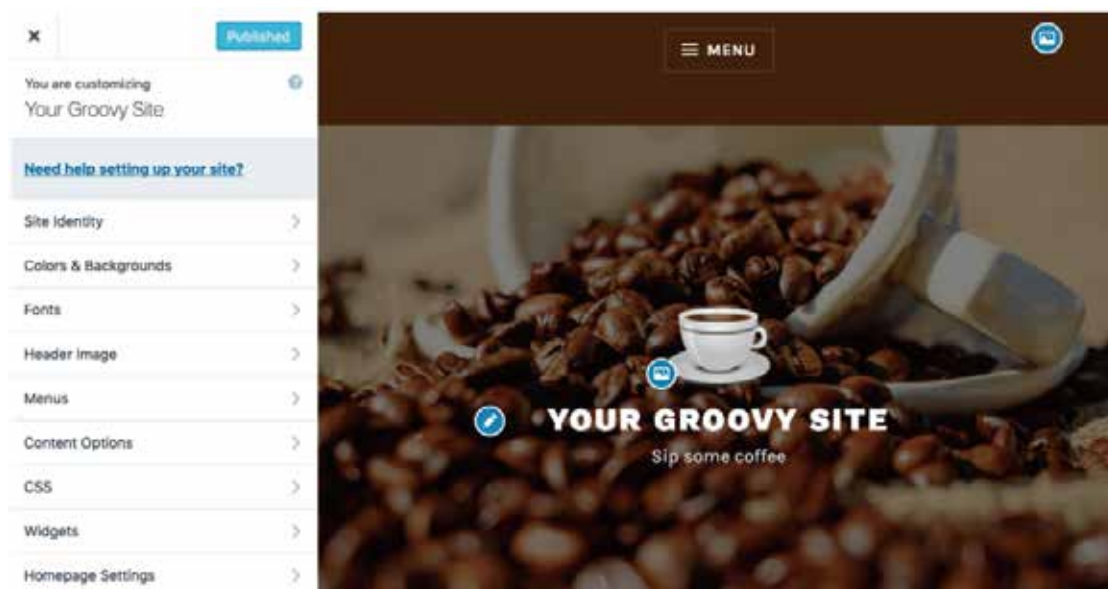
×

Published

You are customizing
Your Groovy Site

Need help setting up your site?

Site Identity

Colors & Backgrounds

Fonts

Header Image

Menus

Content Options

CSS

Widgets

Homepage Settings

≡ MENU

YOUR GROOVY SITE

Sip some coffee